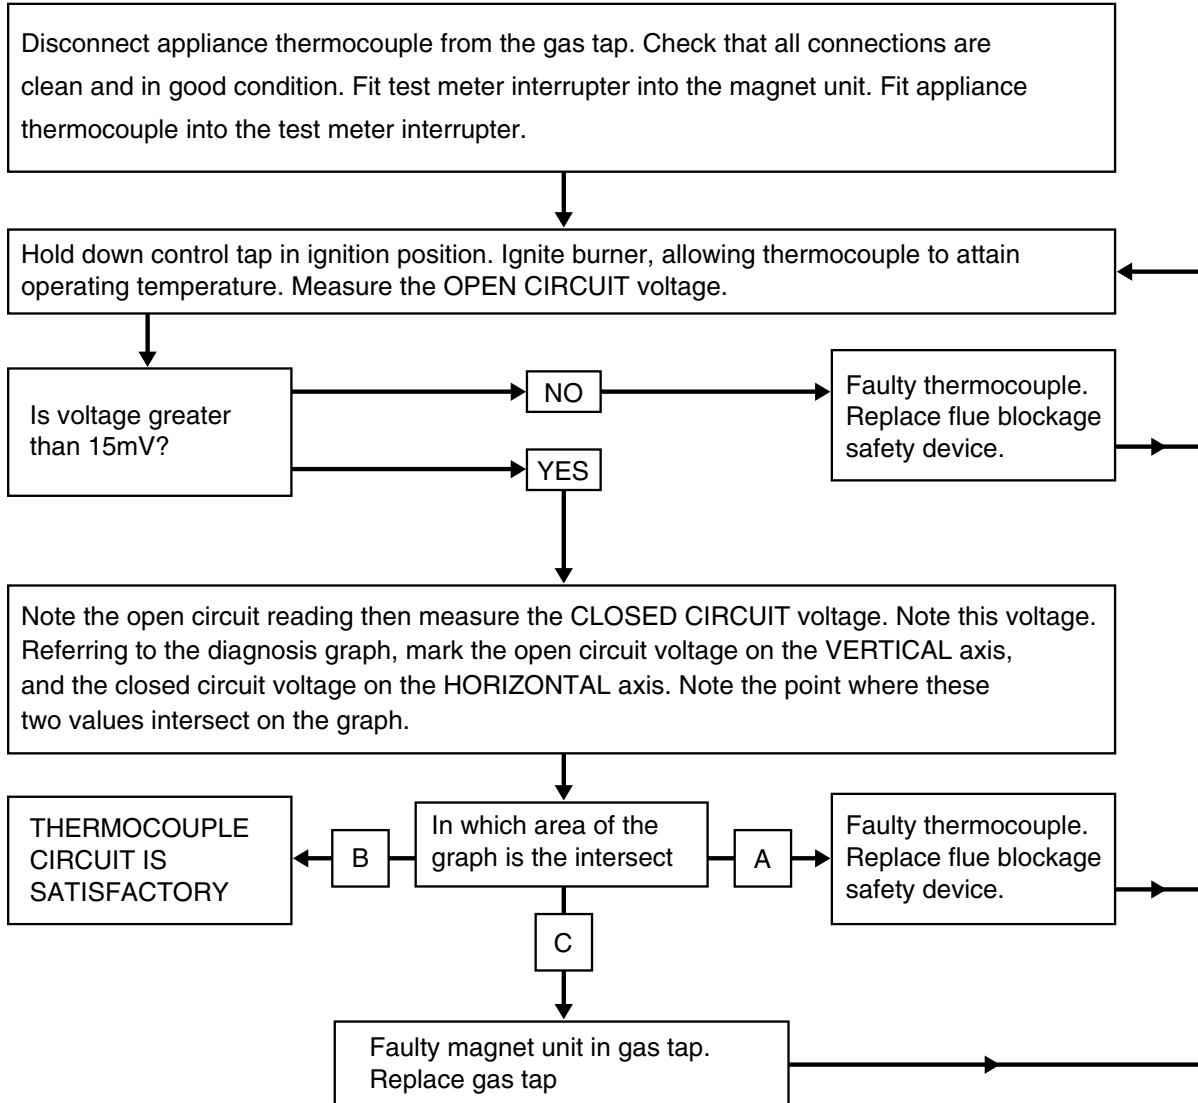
Disconnect appliance thermocouple from the gas tap. Check that all connections are clean and in good condition. Fit test meter interrupter into the magnet unit. Fit appliance thermocouple into the test meter interrupter.

Hold down control tap in ignition position. Ignite burner, allowing thermocouple to attain operating temperature. Measure the OPEN CIRCUIT voltage.

Is voltage greater than 15mV?

NO

Faulty thermocouple. Replace flue blockage safety device.

YES

Note the open circuit reading then measure the CLOSED CIRCUIT voltage. Note this voltage. Referring to the diagnosis graph, mark the open circuit voltage on the VERTICAL axis, and the closed circuit voltage on the HORIZONTAL axis. Note the point where these two values intersect on the graph.

THERMOCOUPLE CIRCUIT IS SATISFACTORY

B

In which area of the graph is the intersect

A

Faulty thermocouple. Replace flue blockage safety device.

C

Faulty magnet unit in gas tap. Replace gas tap